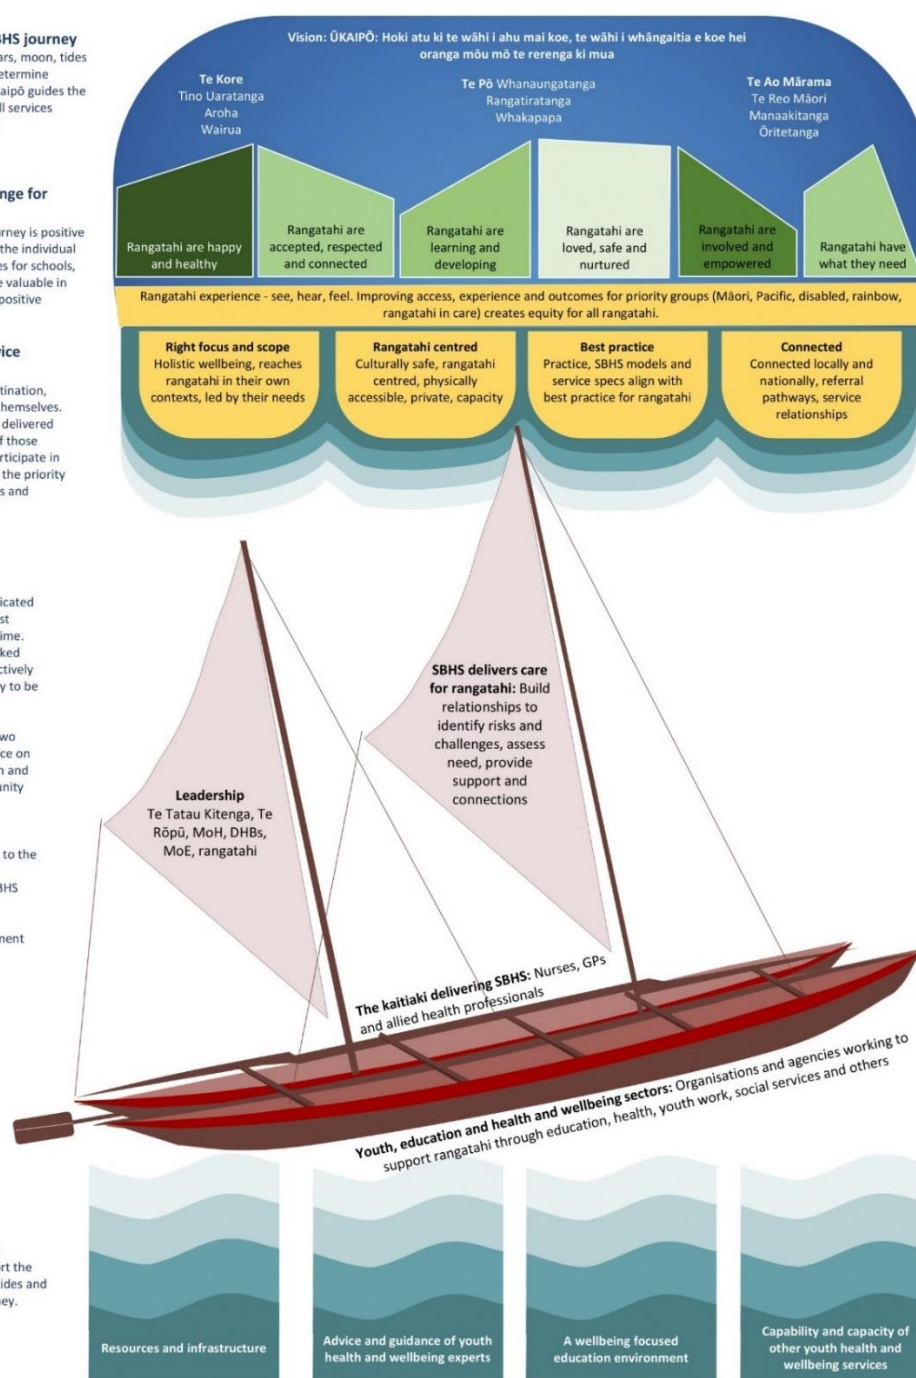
BHS journey
ars, moon, tides
etermine
aipō guides the
ll services

nge for

rney is positive
the individual
es for schools,
e valuable in
positive

ice

tination,
hemselves.
delivered
f those
rticipate in
the priority
s and

icated
st
ime.
ked
ctively
y to be

wo
ce on
n and
nity

to the

BHS

ment

rt the
ides and
ey.

Vision: ŪKAIPŌ: Hoki atu ki te wāhi i ahu mai koe, te wāhi i whāngaitia e koe hei oranga mōu mō te rerenga ki mua

Te Kore
Tino Uaratanga
Aroha
Wairua

Te Pō Whanaungatanga
Rangatiratanga
Whakapapa

Te Ao Mārama
Te Reo Māori
Manaakitanga
Ōritetanga

Rangatahi are happy and healthy

Rangatahi are accepted, respected and connected

Rangatahi are learning and developing

Rangatahi are loved, safe and nurtured

Rangatahi are involved and empowered

Rangatahi have what they need

Rangatahi experience - see, hear, feel. Improving access, experience and outcomes for priority groups (Māori, Pacific, disabled, rainbow, rangatahi in care) creates equity for all rangatahi.

Right focus and scope
Holistic wellbeing, reaches rangatahi in their own contexts, led by their needs

Rangatahi centred
Culturally safe, rangatahi centred, physically accessible, private, capacity

Best practice
Practice, SBHS models and service specs align with best practice for rangatahi

Connected
Connected locally and nationally, referral pathways, service relationships

SBHS delivers care for rangatahi: Build relationships to identify risks and challenges, assess need, provide support and connections

Leadership
Te Tatau Kitenga, Te Rōpū, MoH, DHBs, MoE, rangatahi

The kaitiaki delivering SBHS: Nurses, GPs and allied health professionals

Youth, education and health and wellbeing sectors: Organisations and agencies working to support rangatahi through education, health, youth work, social services and others

Resources and infrastructure

Advice and guidance of youth health and wellbeing experts

A wellbeing focused education environment

Capability and capacity of other youth health and wellbeing services